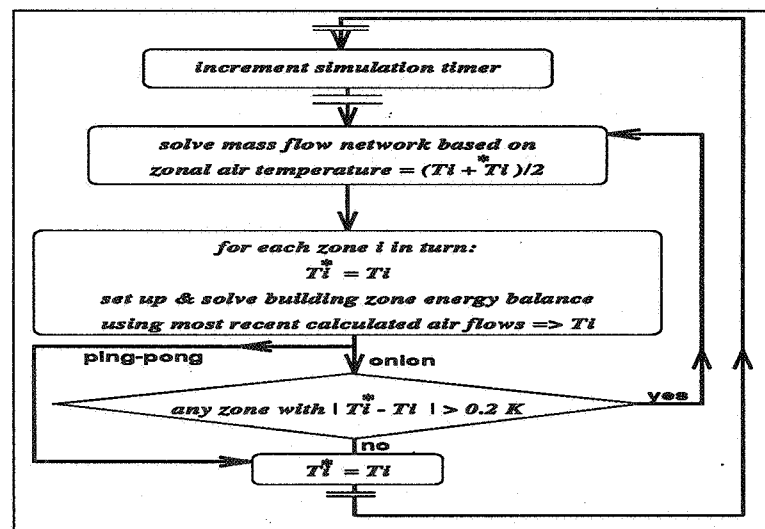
increment simulation timer

solve mass flow network based on zonal air temperature = $(Ti + \overset{*}{T}i)/2$

for each zone i in turn:
$\overset{*}{Ti} = Ti$
set up & solve building zone energy balance
using most recent calculated air flows => Ti

ping-pong

onion

any zone with $|\overset{*}{Ti} - Ti| > 0.2$ K

yes

no

$\overset{*}{Ti} = Ti$